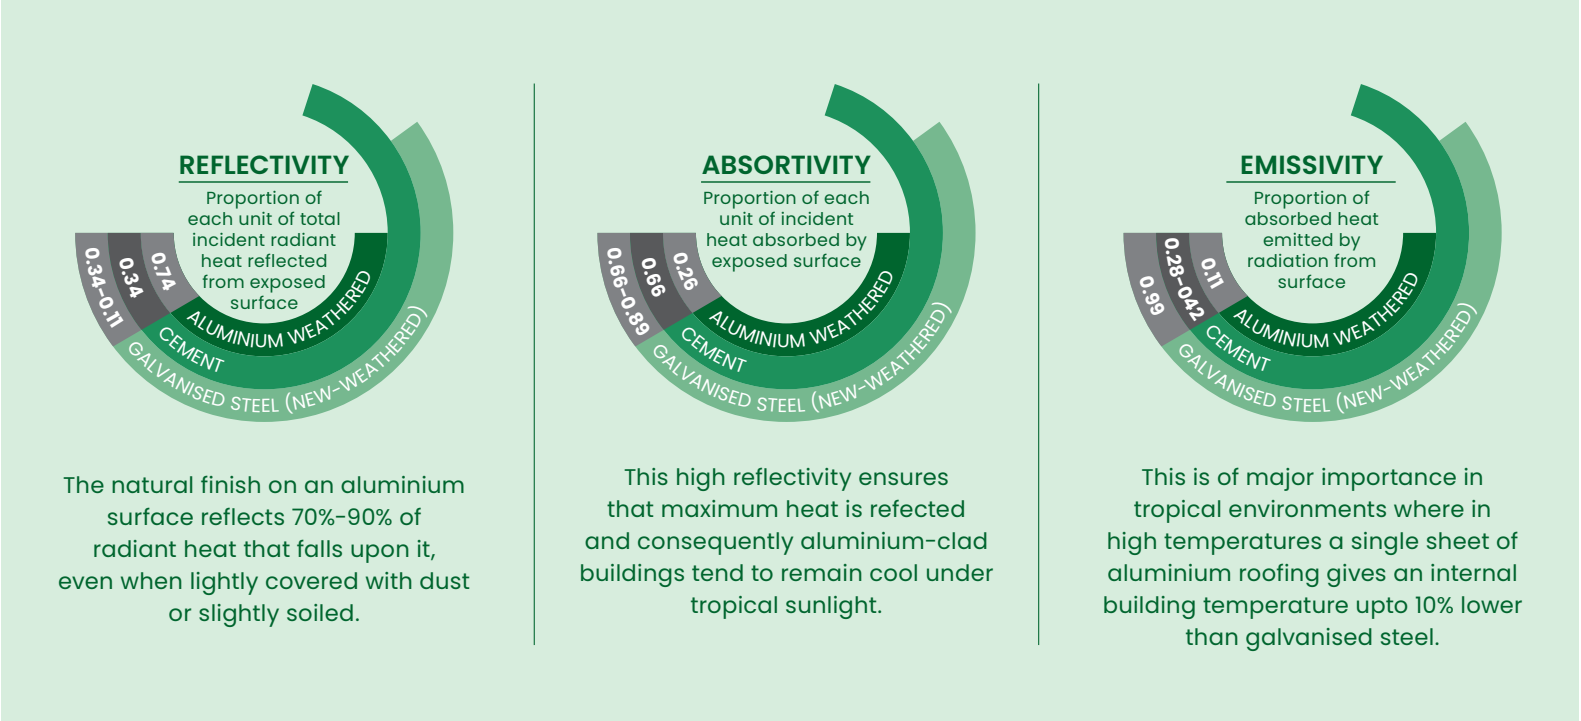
REFLECTIVITY

Proportion of each unit of total incident radiant heat reflected from exposed surface

0.34-0.11
0.34
0.74
ALUMINIUM WEATHERED
CEMENT
GALVANISED STEEL (NEW-WEATHERED)

The natural finish on an aluminium surface reflects 70%-90% of radiant heat that falls upon it, even when lightly covered with dust or slightly soiled.

ABSORTIVITY

Proportion of each unit of incident heat absorbed by exposed surface

0.66-0.89
0.66
0.26
ALUMINIUM WEATHERED
CEMENT
GALVANISED STEEL (NEW-WEATHERED)

This high reflectivity ensures that maximum heat is refected and consequently aluminium-clad buildings tend to remain cool under tropical sunlight.

EMISSIVITY

Proportion of absorbed heat emitted by radiation from surface

0.99
0.28-042
0.11
ALUMINIUM WEATHERED
CEMENT
GALVANISED STEEL (NEW-WEATHERED)

This is of major importance in tropical environments where in high temperatures a single sheet of aluminium roofing gives an internal building temperature upto 10% lower than galvanised steel.